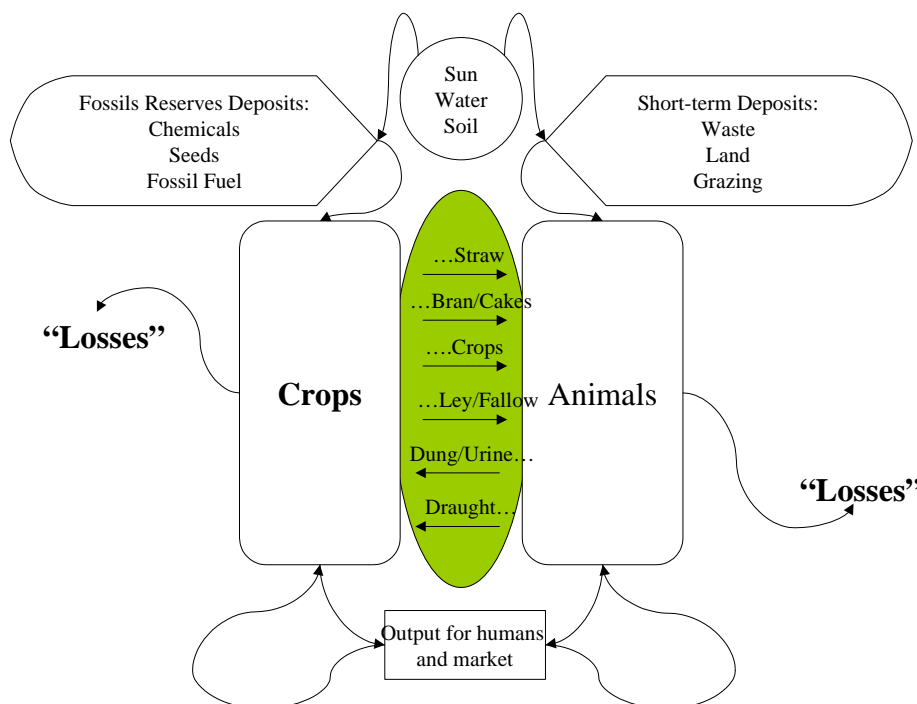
Sun
Water
Soil

Fossils Reserves Deposits:
Chemicals
Seeds
Fossil Fuel

Short-term Deposits:
Waste
Land
Grazing

“Losses”

Crops

…Straw

…Bran/Cakes

….Crops

…Ley/Fallow

Dung/Urine…

Draught…

Animals

“Losses”

Output for humans and market